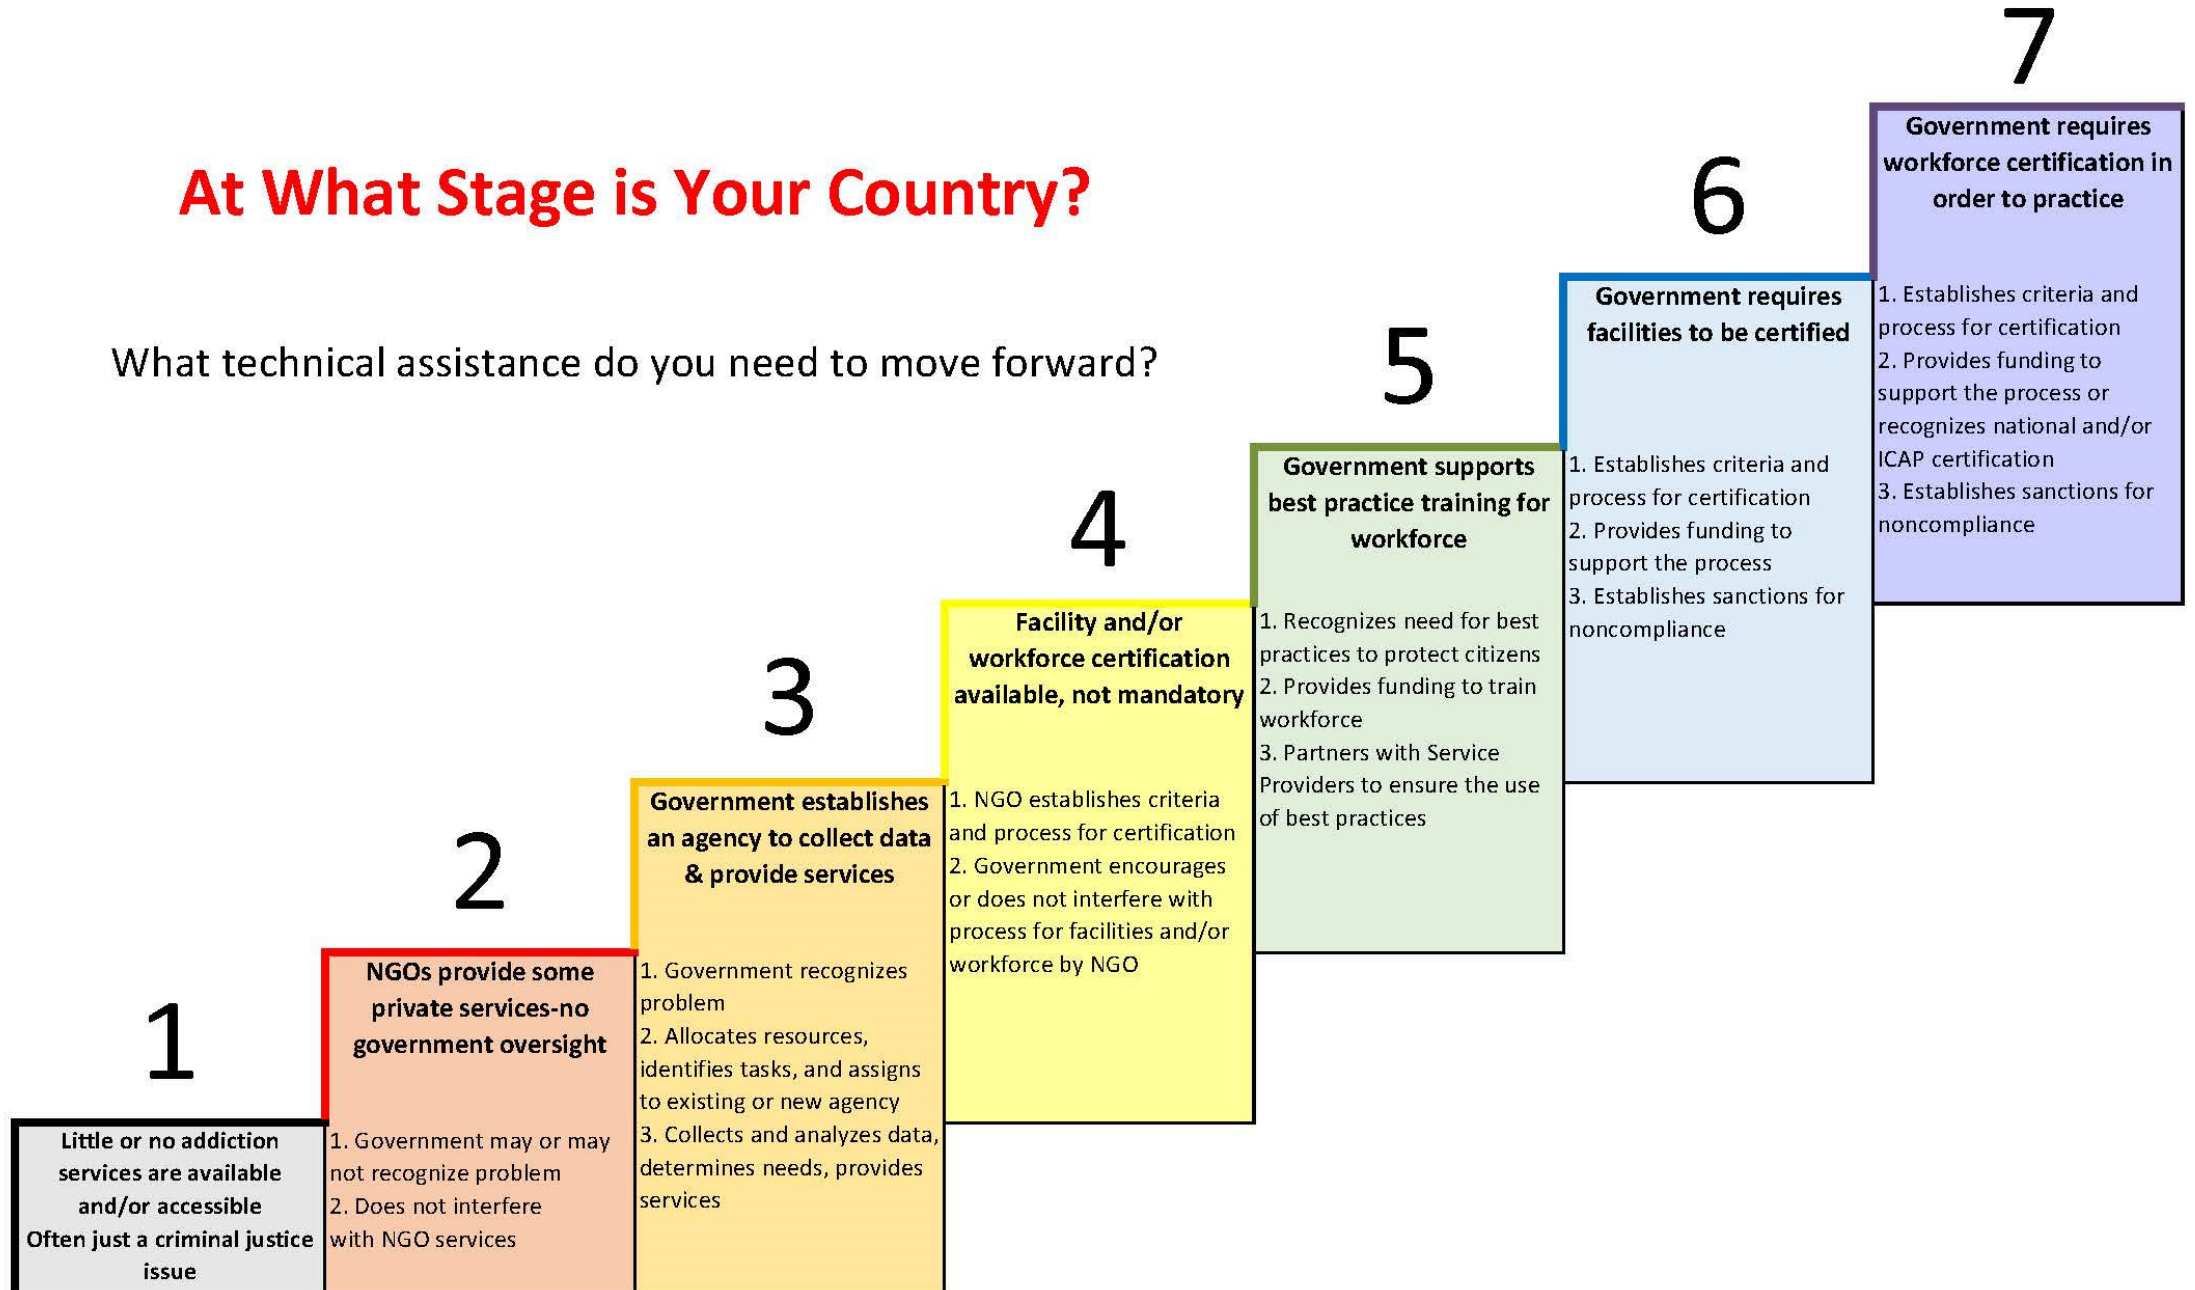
At What Stage is Your Country?

What technical assistance do you need to move forward?

1

Little or no addiction services are available and/or accessible
Often just a criminal justice issue

2

NGOs provide some private services-no government oversight

1. Government may or may not recognize problem
2. Does not interfere with NGO services

3

Government establishes an agency to collect data & provide services

1. Government recognizes problem
2. Allocates resources, identifies tasks, and assigns to existing or new agency
3. Collects and analyzes data, determines needs, provides services

4

Facility and/or workforce certification available, not mandatory

1. NGO establishes criteria and process for certification
2. Government encourages or does not interfere with process for facilities and/or workforce by NGO

5

Government supports best practice training for workforce

1. Recognizes need for best practices to protect citizens
2. Provides funding to train workforce
3. Partners with Service Providers to ensure the use of best practices

6

Government requires facilities to be certified

1. Establishes criteria and process for certification
2. Provides funding to support the process
3. Establishes sanctions for noncompliance

7

Government requires workforce certification in order to practice

1. Establishes criteria and process for certification
2. Provides funding to support the process or recognizes national and/or ICAP certification
3. Establishes sanctions for noncompliance